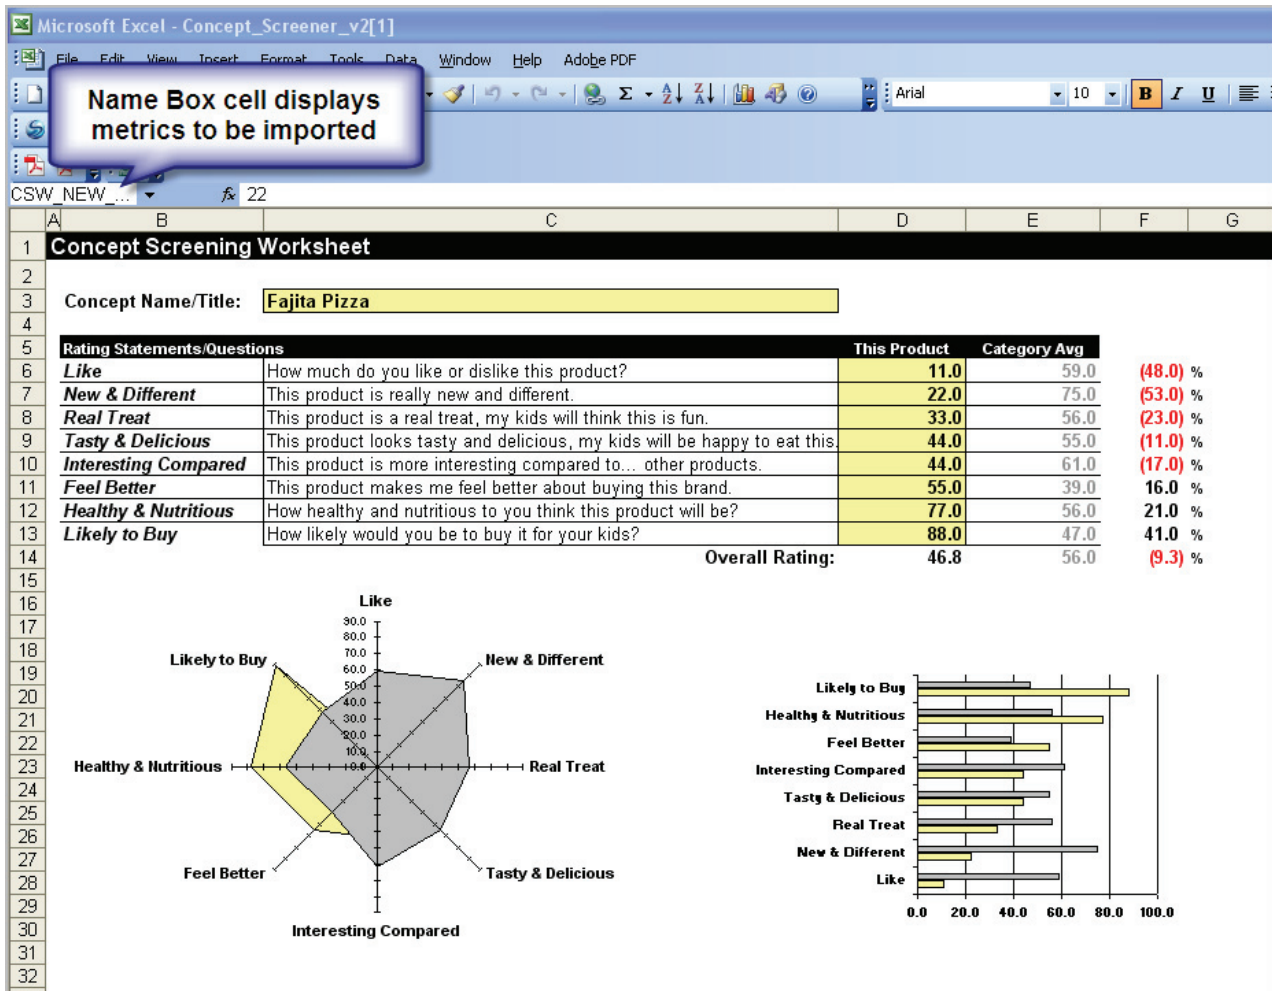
Microsoft Excel - Concept_Screener_v2[1]

File Edit View Insert Format Tools Data Window Help Adobe PDF

Name Box cell displays metrics to be imported

Arial 10 B I U

CSW_NEW_... $f_x$ 22

| | A | B | C | D | E | F | G |
|---|---|---|---|---|---|---|---|
| 1 | Concept Screening Worksheet | | | | | | |
| 2 | | | | | | | |
| 3 | | Concept Name/Title: | Fajita Pizza | | | | |
| 4 | | | | | | | |
| 5 | | Rating Statements/Questions | | This Product | Category Avg | | |
| 6 | | Like | How much do you like or dislike this product? | 11.0 | 59.0 | (48.0) % | |
| 7 | | New & Different | This product is really new and different. | 22.0 | 75.0 | (53.0) % | |
| 8 | | Real Treat | This product is a real treat, my kids will think this is fun. | 33.0 | 56.0 | (23.0) % | |
| 9 | | Tasty & Delicious | This product looks tasty and delicious, my kids will be happy to eat this. | 44.0 | 55.0 | (11.0) % | |
| 10 | | Interesting Compared | This product is more interesting compared to... other products. | 44.0 | 61.0 | (17.0) % | |
| 11 | | Feel Better | This product makes me feel better about buying this brand. | 55.0 | 39.0 | 16.0 % | |
| 12 | | Healthy & Nutritious | How healthy and nutritious to you think this product will be? | 77.0 | 56.0 | 21.0 % | |
| 13 | | Likely to Buy | How likely would you be to buy it for your kids? | 88.0 | 47.0 | 41.0 % | |
| 14 | | | Overall Rating: | 46.8 | 56.0 | (9.3) % | |

15 16 17 18 19 20 21 22 23 24 25 26 27 28 29 30 31 32

Like
90.0 80.0 70.0 60.0 50.0 40.0 30.0 20.0 10.0 0.0
Likely to Buy
New & Different
Healthy & Nutritious
Real Treat
Feel Better
Tasty & Delicious
Interesting Compared

Likely to Buy
Healthy & Nutritious
Feel Better
Interesting Compared
Tasty & Delicious
Real Treat
New & Different
Like
0.0 20.0 40.0 60.0 80.0 100.0